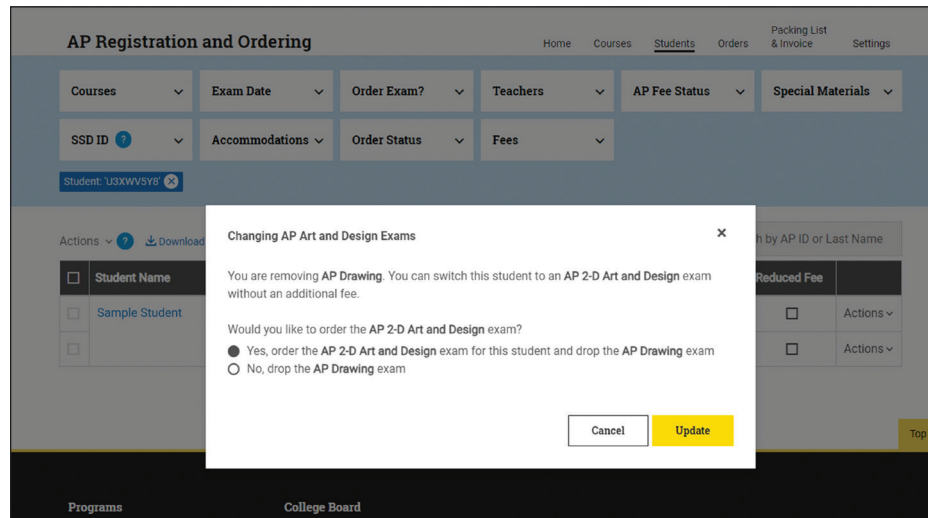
AP Registration and Ordering

Home Courses Students Orders Packing List & Invoice Settings

Courses
Exam Date
Order Exam?
Teachers
AP Fee Status
Special Materials
SSD ID ?
Accommodations
Order Status
Fees

Student: 'U3XWV5Y8'

Actions ? Download

h by AP ID or Last Name

Student Name
Reduced Fee

Sample Student

Actions
Actions

Changing AP Art and Design Exams

You are removing AP Drawing. You can switch this student to an AP 2-D Art and Design exam without an additional fee.

Would you like to order the AP 2-D Art and Design exam?

Yes, order the AP 2-D Art and Design exam for this student and drop the AP Drawing exam
No, drop the AP Drawing exam

Cancel
Update

Top

Programs
College Board